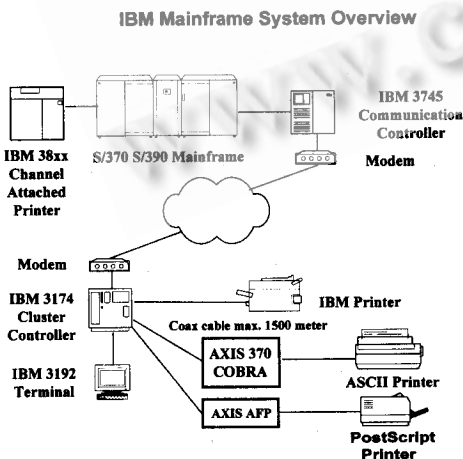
IBM Mainframe System Overview

IBM 38xx Channel Attached Printer

S/370 S/390 Mainframe

IBM 3745 Communication Controller

Modem

Modem

IBM 3174 Cluster Controller

IBM Printer

Coax cable max. 1500 meter

AXIS 370 COBRA

ASCII Printer

IBM 3192 Terminal

AXIS AFP

PostScript Printer